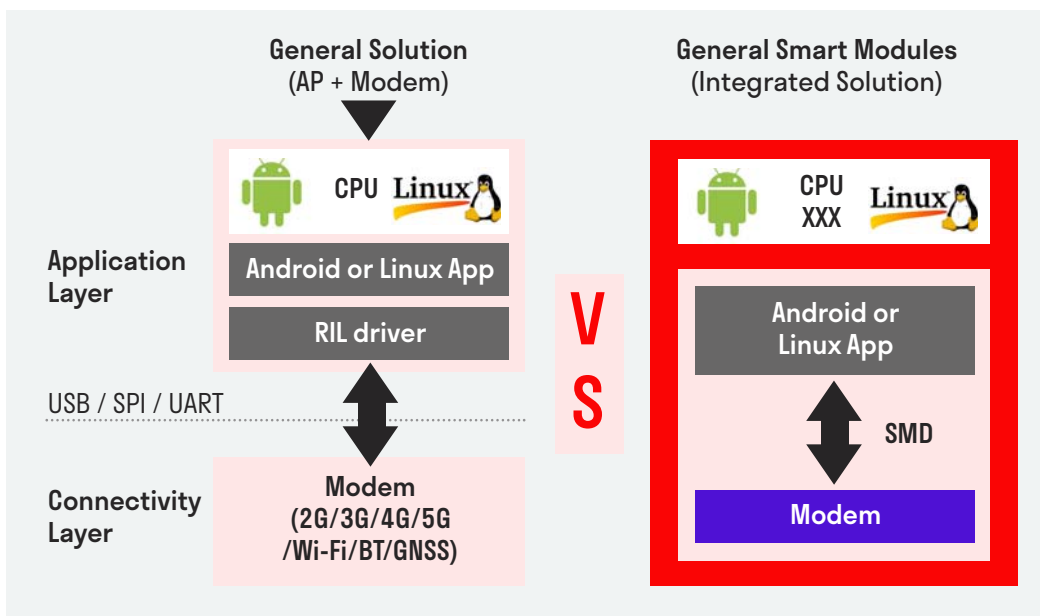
General Solution
(AP + Modem)

CPU Linux

Application Layer

Android or Linux App

RIL driver

USB / SPI / UART

Connectivity Layer

Modem
(2G/3G/4G/5G
/Wi-Fi/BT/GNSS)

VS

General Smart Modules
(Integrated Solution)

CPU
XXX
Linux

Android or
Linux App

SMD

Modem